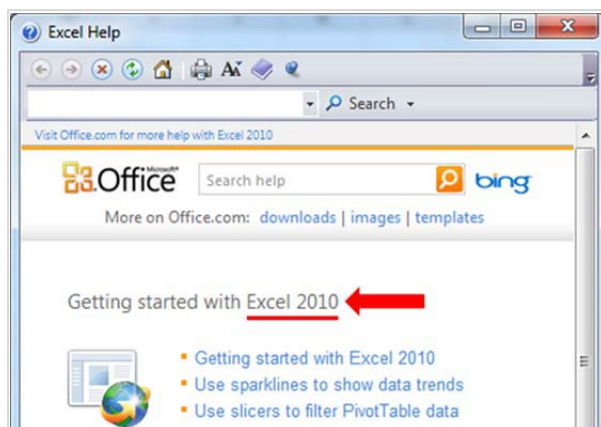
Excel Help

Search

Visit Office.com for more help with Excel 2010

Microsoft Office

Search help

bing

More on Office.com: downloads | images | templates

Getting started with Excel 2010

Getting started with Excel 2010
Use sparklines to show data trends
Use slicers to filter PivotTable data